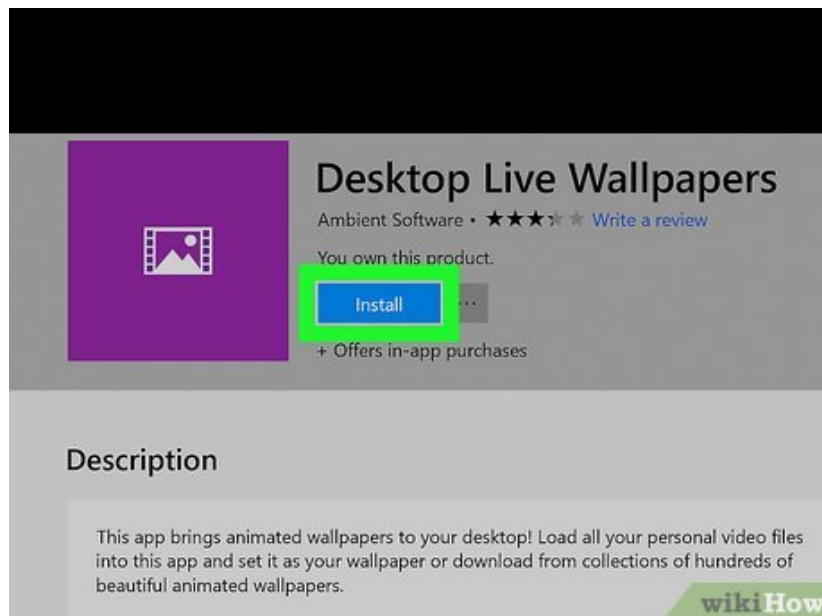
Desktop Live Wallpapers

Ambient Software • ★★★★★ Write a review

You own this product.

Install

···

+ Offers in-app purchases

Description

This app brings animated wallpapers to your desktop! Load all your personal video files into this app and set it as your wallpaper or download from collections of hundreds of beautiful animated wallpapers.

wikiHow